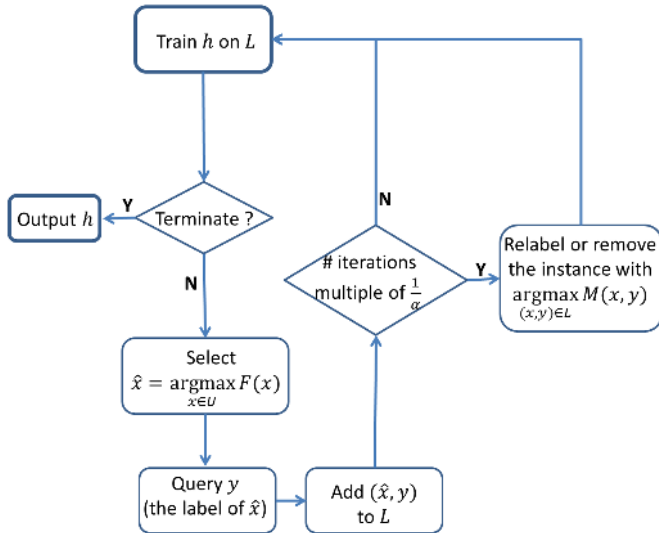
Train $h$ on $L$

Output $h$

Y

Terminate ?

N

Select
$\hat{x} = \underset{x \in U}{\operatorname{argmax}} F(x)$

Query $y$
(the label of $\hat{x}$)

Add $(\hat{x}, y)$ to $L$

# iterations multiple of $\frac{1}{\alpha}$

N

Y

Relabel or remove the instance with
$\underset{(x,y) \in L}{\operatorname{argmax}} M(x, y)$